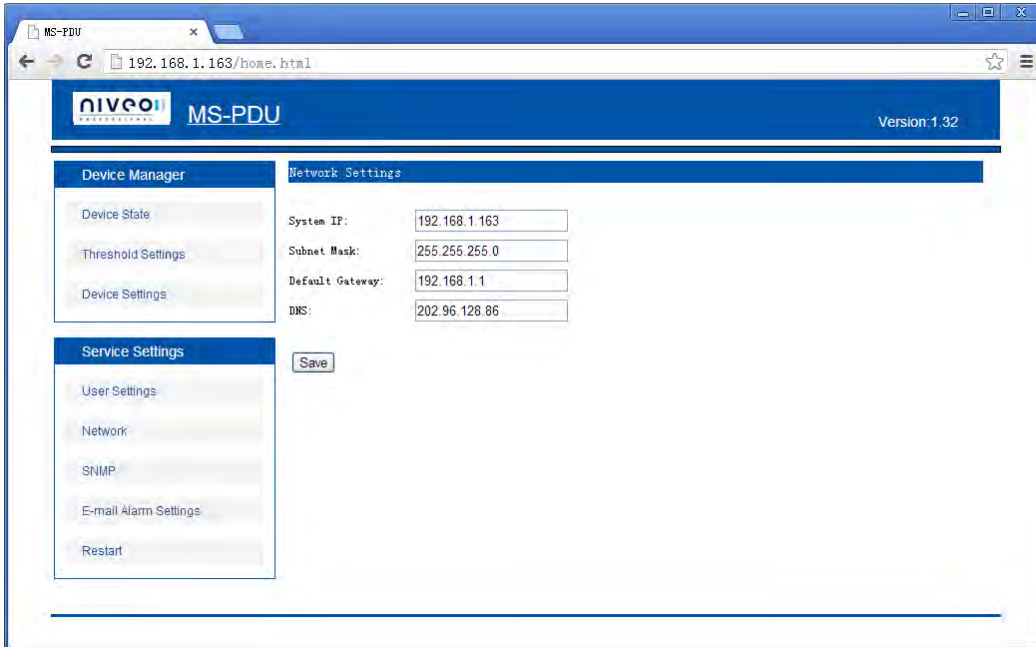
MS-PDU ×

192.168.1.163/home.html

niveo PROFESSIONAL MS-PDU

Version:1.32

Device Manager

Device State

Threshold Settings

Device Settings

Service Settings

User Settings

Network

SNMP

E-mail Alarm Settings

Restart

Network Settings

| | |
|---|---|
| System IP: | 192.168.1.163 |
| Subnet Mask: | 255.255.255.0 |
| Default Gateway: | 192.168.1.1 |
| DNS: | 202.96.128.86 |

Save